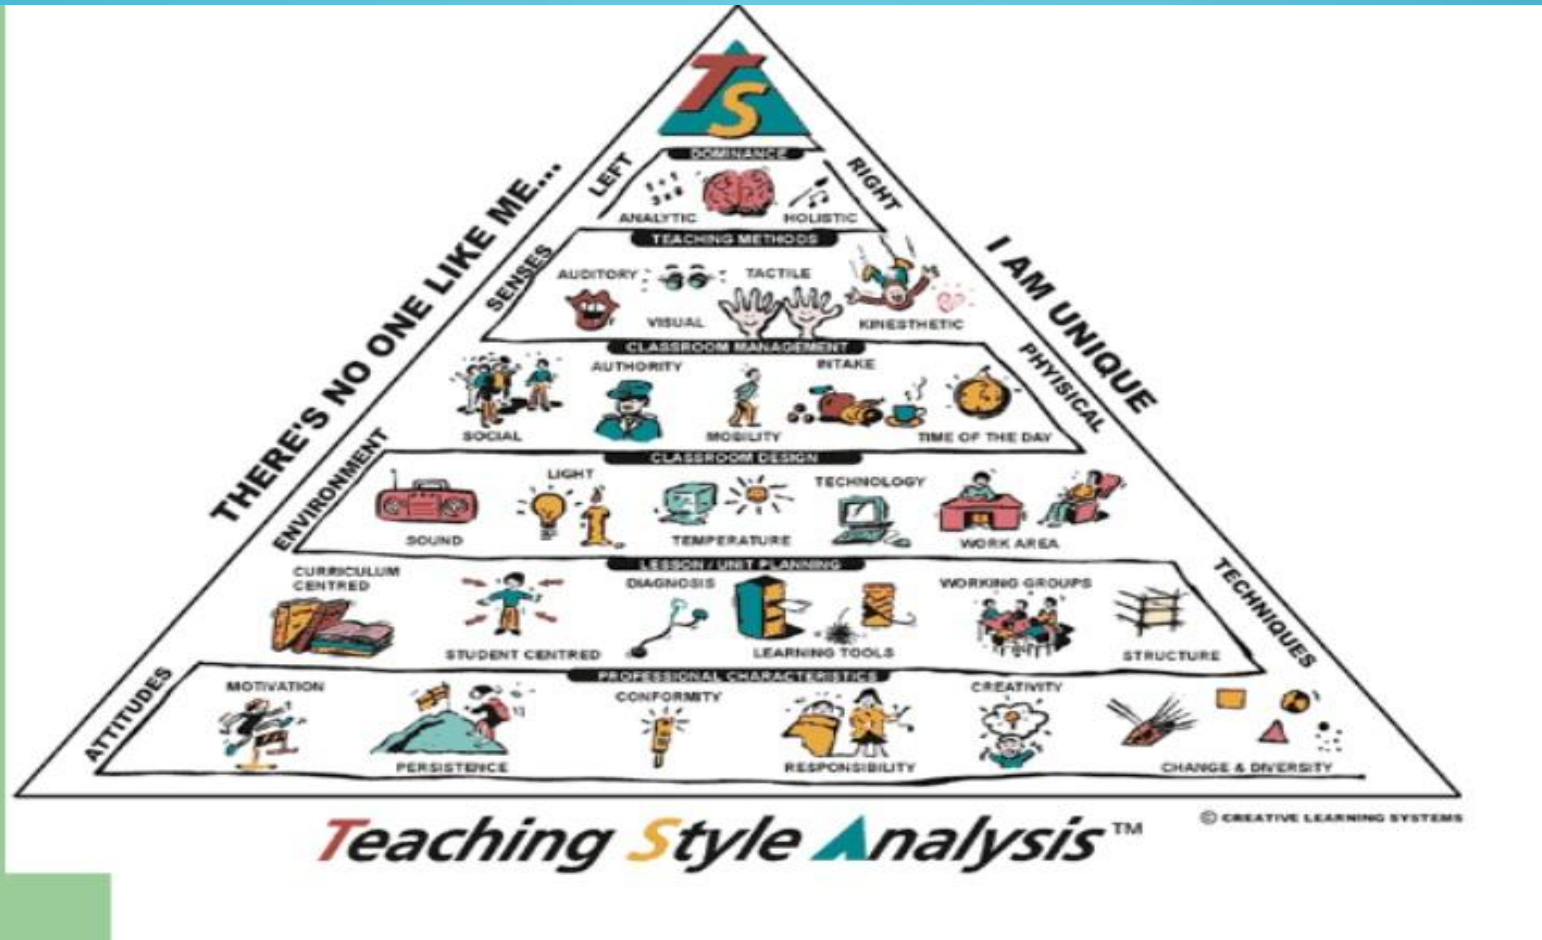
TS

THERE'S NO ONE LIKE ME...

I AM UNIQUE

LEFT
DOMINANCE
RIGHT
ANALYTIC
HOLISTIC

SENSES
TEACHING METHODS
AUDITORY
TACTILE
VISUAL
KINESTHETIC

PHYSICAL
CLASSROOM MANAGEMENT
AUTHORITY
INTAKE
SOCIAL
MOBILITY
TIME OF THE DAY

ENVIRONMENT
CLASSROOM DESIGN
LIGHT
TECHNOLOGY
SOUND
TEMPERATURE
WORK AREA

TECHNIQUES
LESSON / UNIT PLANNING
CURRICULUM CENTRED
DIAGNOSIS
WORKING GROUPS
STUDENT CENTRED
LEARNING TOOLS
STRUCTURE

ATTITUDES
PROFESSIONAL CHARACTERISTICS
MOTIVATION
CONFORMITY
CREATIVITY
PERSISTENCE
RESPONSIBILITY
CHANGE & DIVERSITY

© CREATIVE LEARNING SYSTEMS

Teaching Style Analysis™